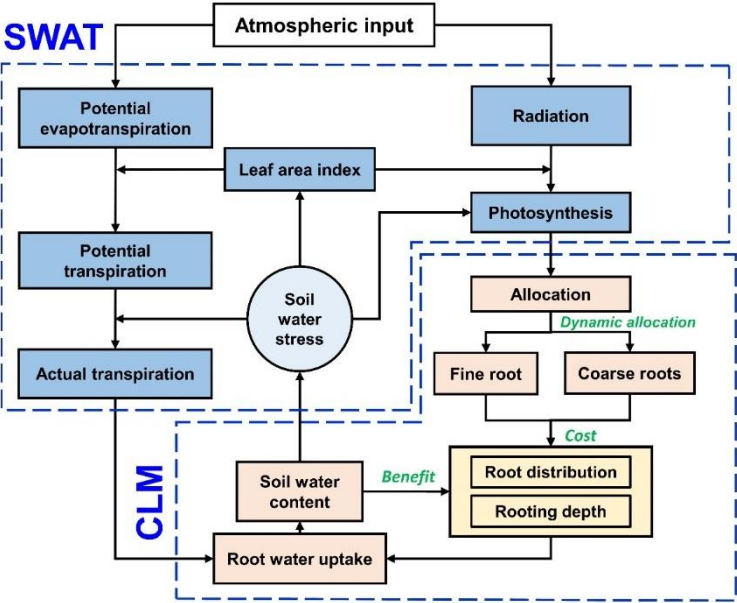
SWAT

Atmospheric input

Potential evapotranspiration

Radiation

Leaf area index

Photosynthesis

Potential transpiration

Soil water stress

Allocation

Dynamic allocation

Actual transpiration

Fine root

Coarse roots

Cost

CLM

Soil water content

Benefit

Root distribution

Rooting depth

Root water uptake